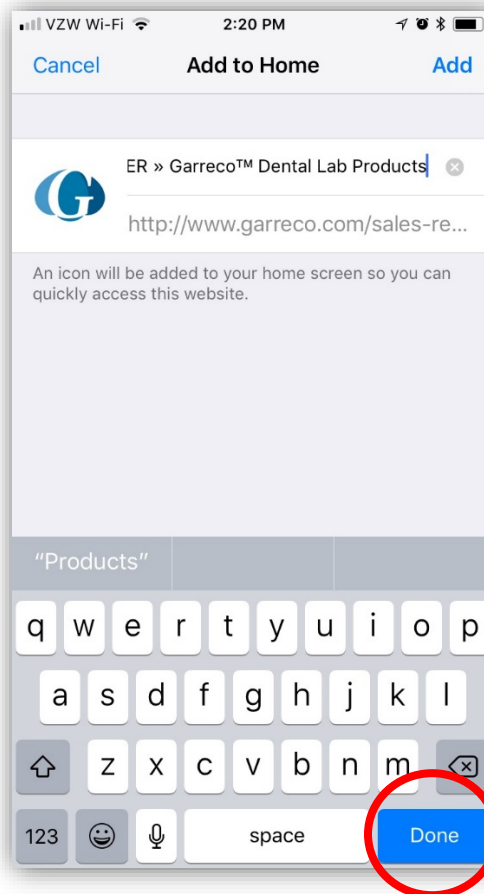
VZW Wi-Fi 2:20 PM

Cancel Add to Home Add

ER » Garreco™ Dental Lab Products

http://www.garreco.com/sales-re...

An icon will be added to your home screen so you can quickly access this website.

"Products"

q w e r t y u i o p
a s d f g h j k l
z x c v b n m
123 space Done